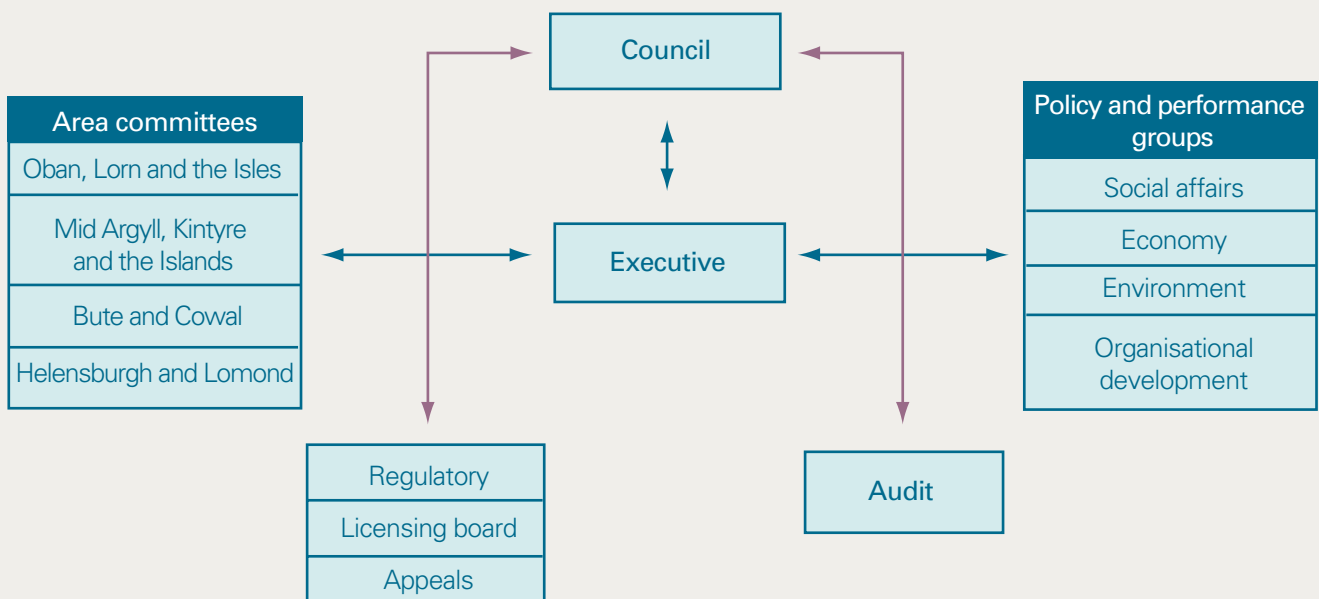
Council

Area committees
Oban, Lorn and the Isles
Mid Argyll, Kintyre and the Islands
Bute and Cowal
Helensburgh and Lomond

Executive

Policy and performance groups
Social affairs
Economy
Environment
Organisational development

Regulatory
Licensing board
Appeals

Audit